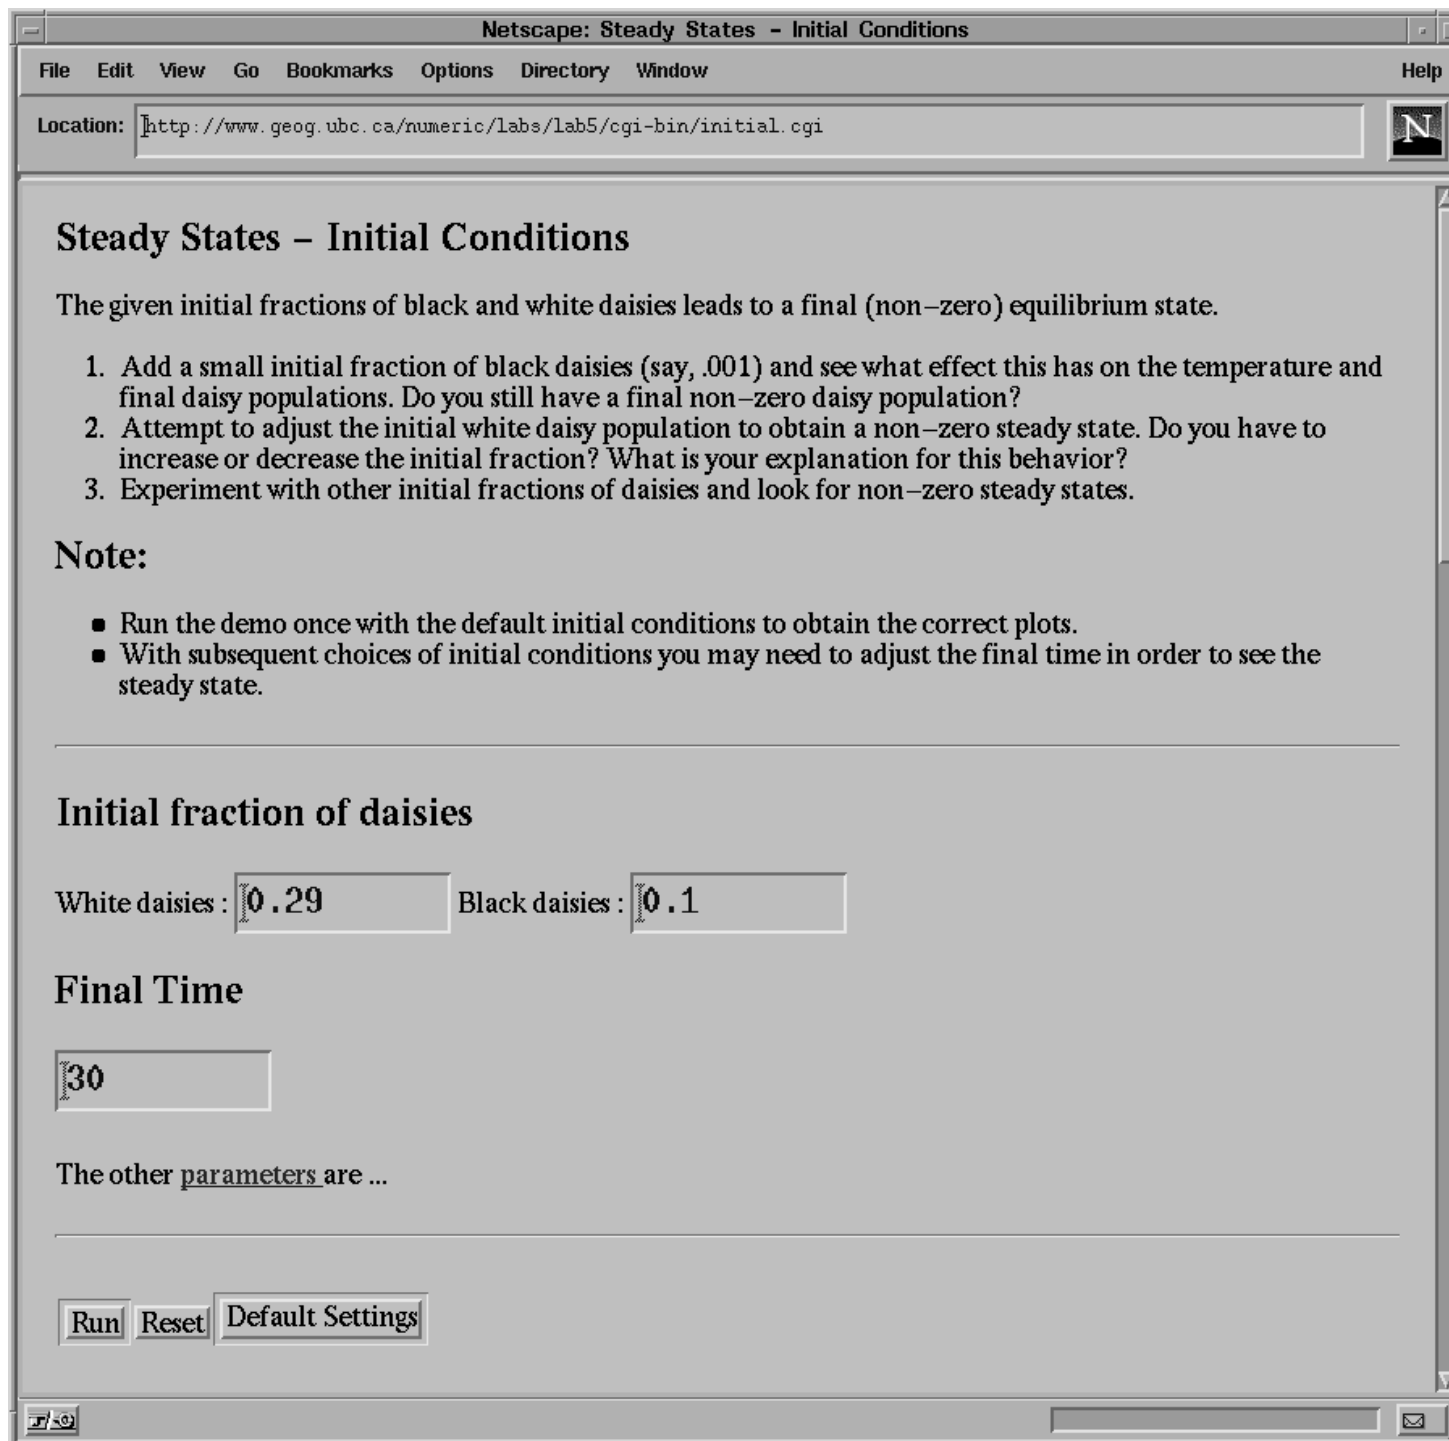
Netscape: Steady States – Initial Conditions

File Edit View Go Bookmarks Options Directory Window Help

Location: http://www.geog.ubc.ca/numeric/labs/lab5/cgi-bin/initial.cgi

N

Steady States – Initial Conditions

The given initial fractions of black and white daisies leads to a final (non–zero) equilibrium state.

1. Add a small initial fraction of black daisies (say, .001) and see what effect this has on the temperature and final daisy populations. Do you still have a final non–zero daisy population?
2. Attempt to adjust the initial white daisy population to obtain a non–zero steady state. Do you have to increase or decrease the initial fraction? What is your explanation for this behavior?
3. Experiment with other initial fractions of daisies and look for non–zero steady states.

Note:

- Run the demo once with the default initial conditions to obtain the correct plots.
- With subsequent choices of initial conditions you may need to adjust the final time in order to see the steady state.

Initial fraction of daisies

White daisies : 0.29 Black daisies : 0.1

Final Time

30

The other parameters are ...

Run Reset Default Settings